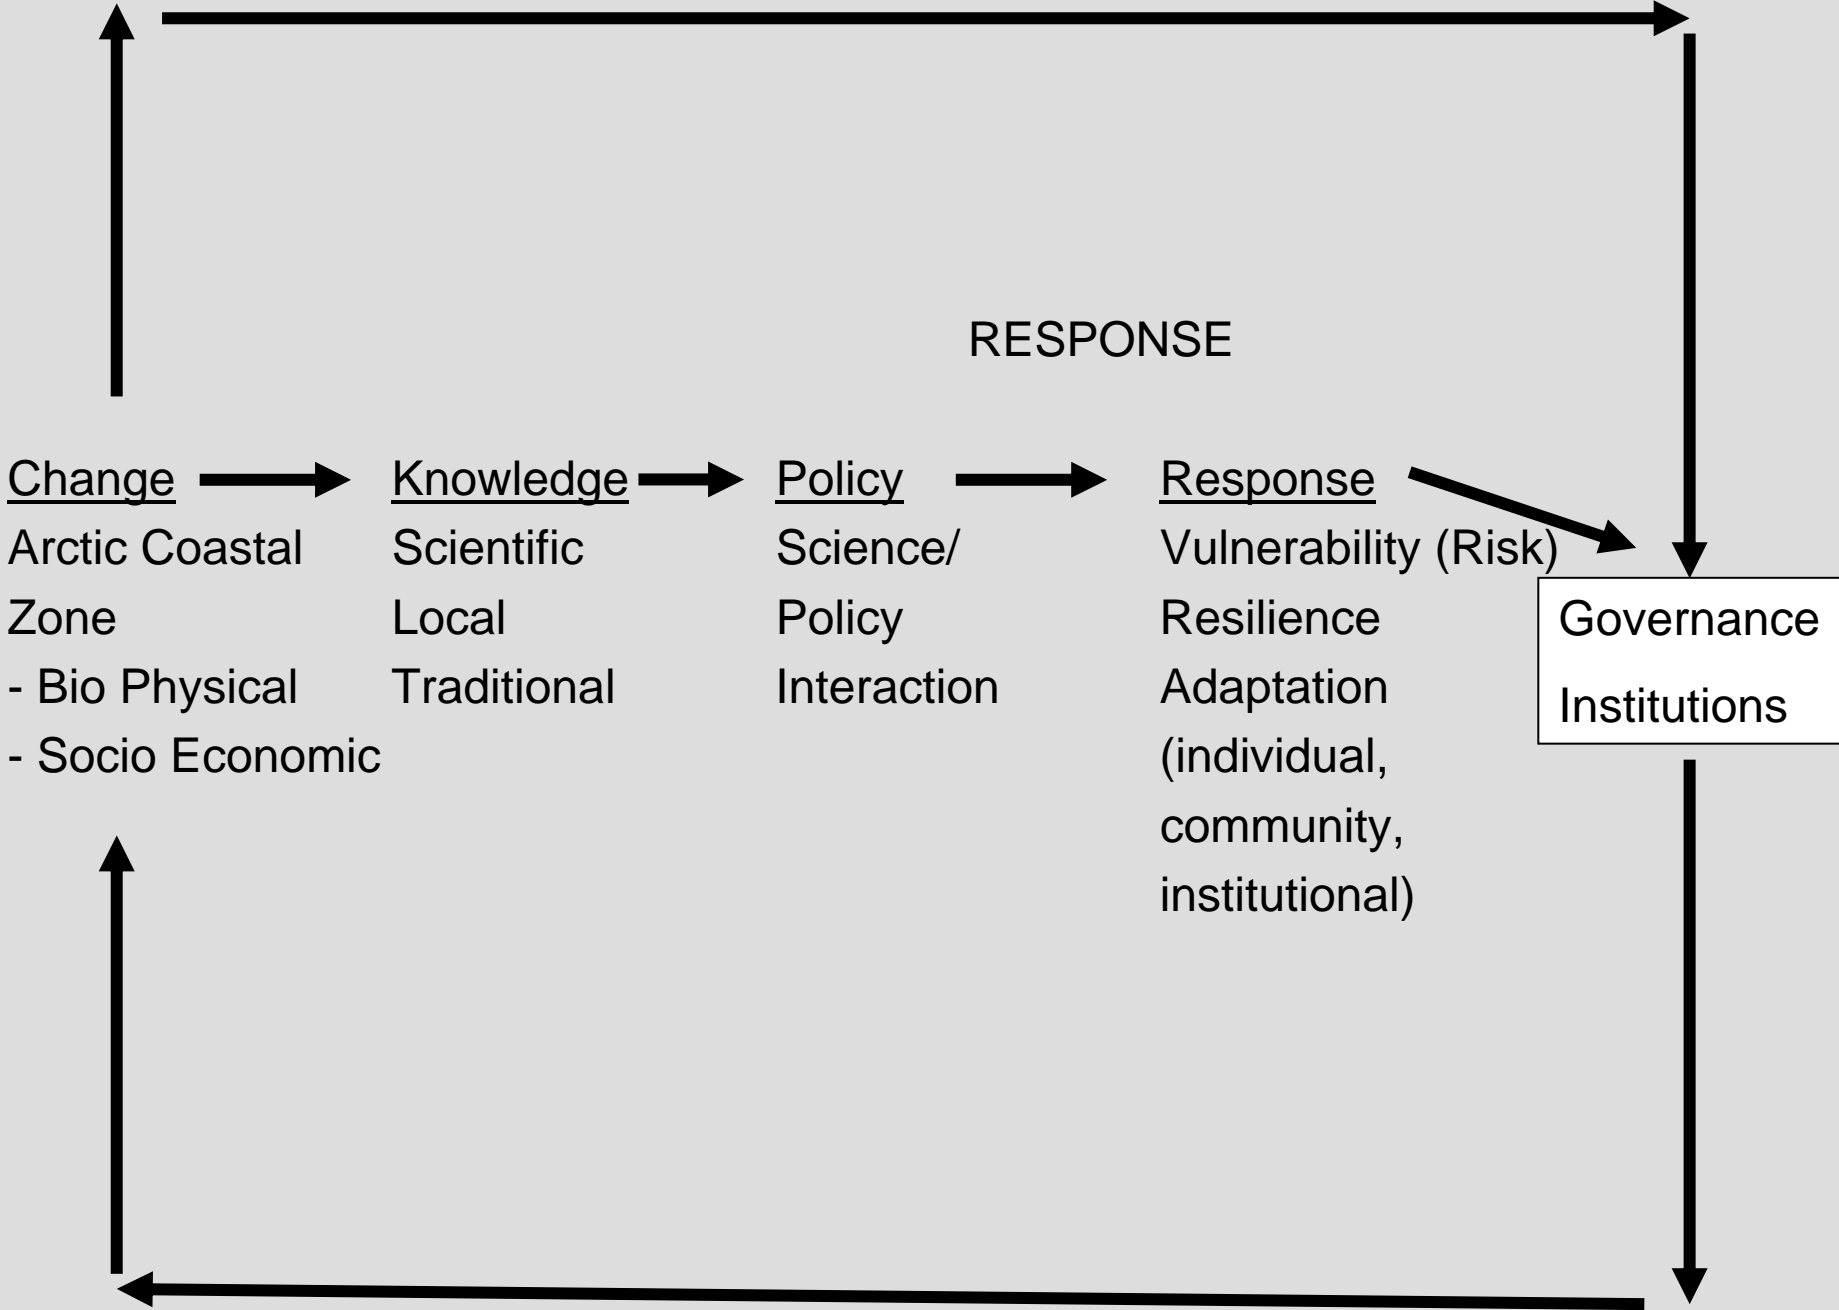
RESPONSE

Change
Arctic Coastal Zone
- Bio Physical
- Socio Economic

Knowledge
Scientific
Local
Traditional

Policy
Science/ Policy Interaction

Response
Vulnerability (Risk)
Resilience
Adaptation (individual, community, institutional)

Governance
Institutions